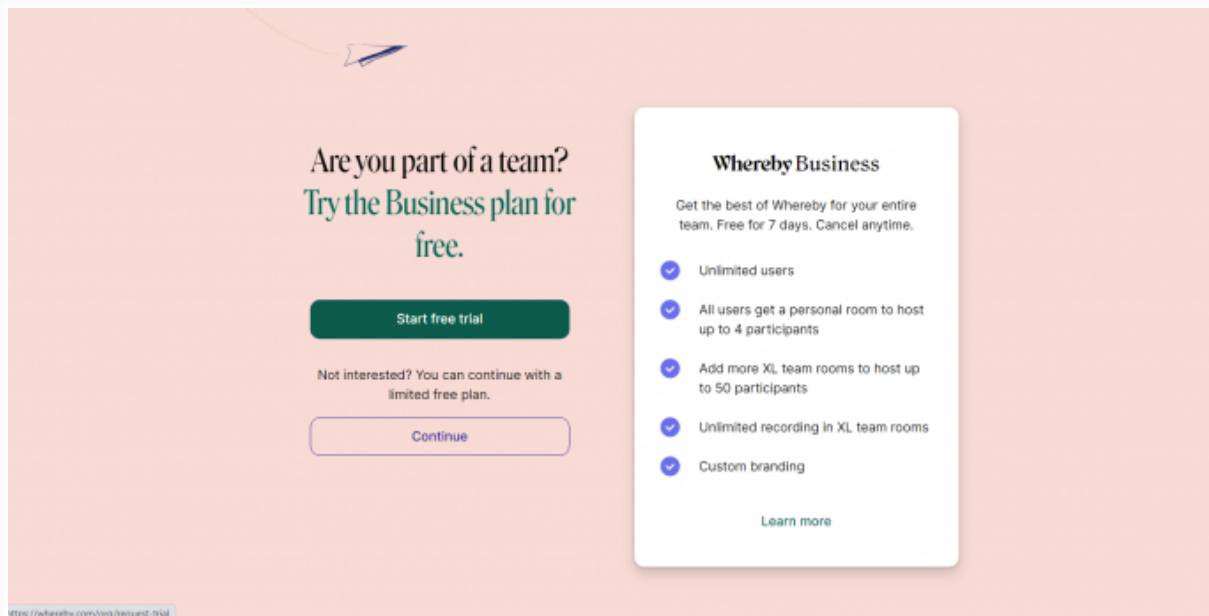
Are you part of a team?
Try the Business plan for free.

Start free trial

Not interested? You can continue with a limited free plan.

Continue

Whereby Business

Get the best of Whereby for your entire team. Free for 7 days. Cancel anytime.

Unlimited users

All users get a personal room to host up to 4 participants

Add more XL team rooms to host up to 50 participants

Unlimited recording in XL team rooms

Custom branding

Learn more

https://whereby.com/org/request-trial